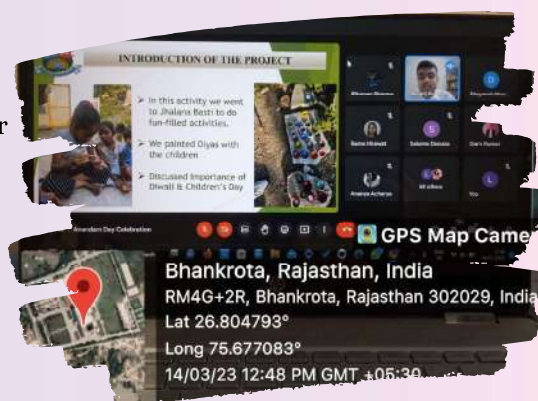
INTRODUCTION OF THE PROJECT

➢ In this activity we went to Jhalana Basti to do fun-filled activities.

➢ We painted Diyas with the children

➢ Discussed Importance of Diwali & Children's Day

Radha Hilalodi
Sakshe Dassao
Ananya Acharya
Vit others
Anandam Day Celebration

GPS Map Came

Bhankrota, Rajasthan, India
RM4G+2R, Bhankrota, Rajasthan 302029, India
Lat 26.804793°
Long 75.677083°
14/03/23 12:48 PM GMT +05:30